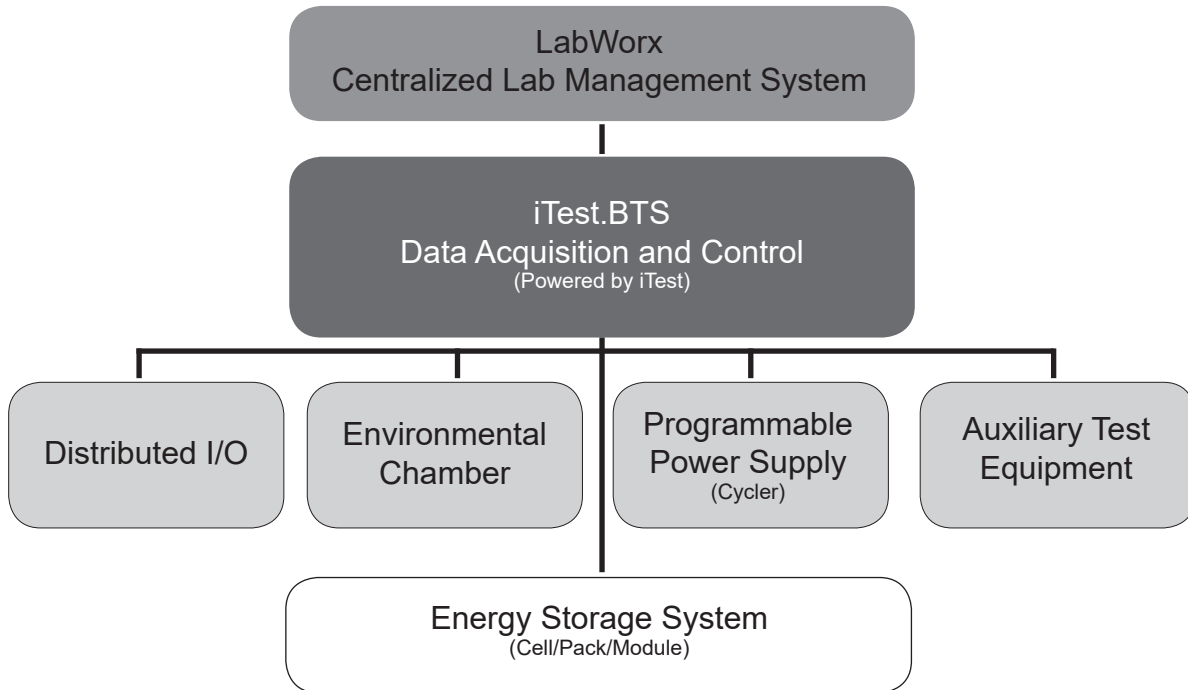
LabWorx
Centralized Lab Management System

iTest.BTS
Data Acquisition and Control
(Powered by iTest)

Distributed I/O

Environmental Chamber

Programmable Power Supply
(Cycler)

Auxiliary Test Equipment

Energy Storage System
(Cell/Pack/Module)